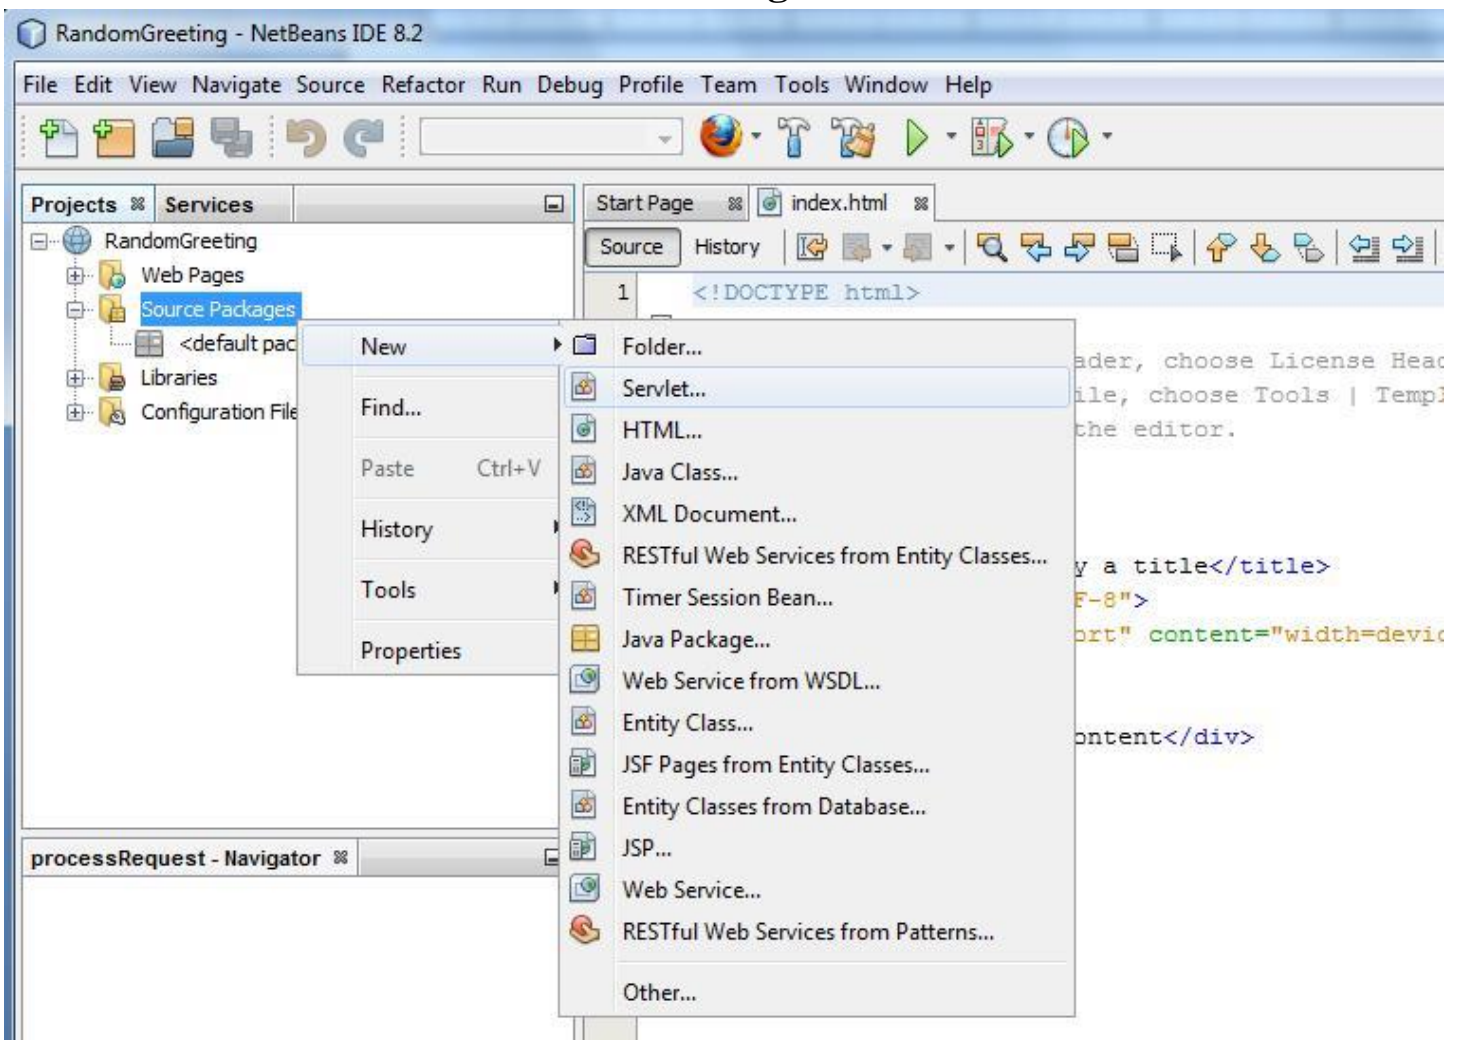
RandomGreeting - NetBeans IDE 8.2

File Edit View Navigate Source Refactor Run Debug Profile Team Tools Window Help

Projects Services

RandomGreeting
Web Pages
Source Packages
<default pac
Libraries
Configuration File

New
Find...
Paste Ctrl+V
History
Tools
Properties

Folder...
Servlet...
HTML...
Java Class...
XML Document...
RESTful Web Services from Entity Classes...
Timer Session Bean...
Java Package...
Web Service from WSDL...
Entity Class...
JSF Pages from Entity Classes...
Entity Classes from Database...
JSP...
Web Service...
RESTful Web Services from Patterns...
Other...

Start Page index.html

Source History

1 <!DOCTYPE html>

ader, choose License Heac
ile, choose Tools | Templ
the editor.

y a title</title>
F-8">
ort" content="width=devic

ontent</div>

processRequest - Navigator